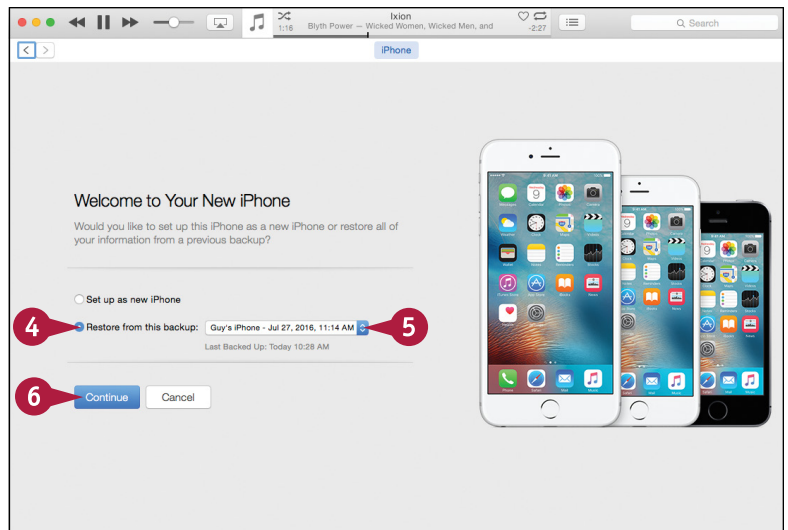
Ixion
1:16 Blyth Power — Wicked Women, Wicked Men, and -2:27
Search

iPhone

Welcome to Your New iPhone

Would you like to set up this iPhone as a new iPhone or restore all of your information from a previous backup?

Set up as new iPhone

4 Restore from this backup: Guy's iPhone - Jul 27, 2016, 11:14 AM 5

Last Backed Up: Today 10:28 AM

6 Continue Cancel